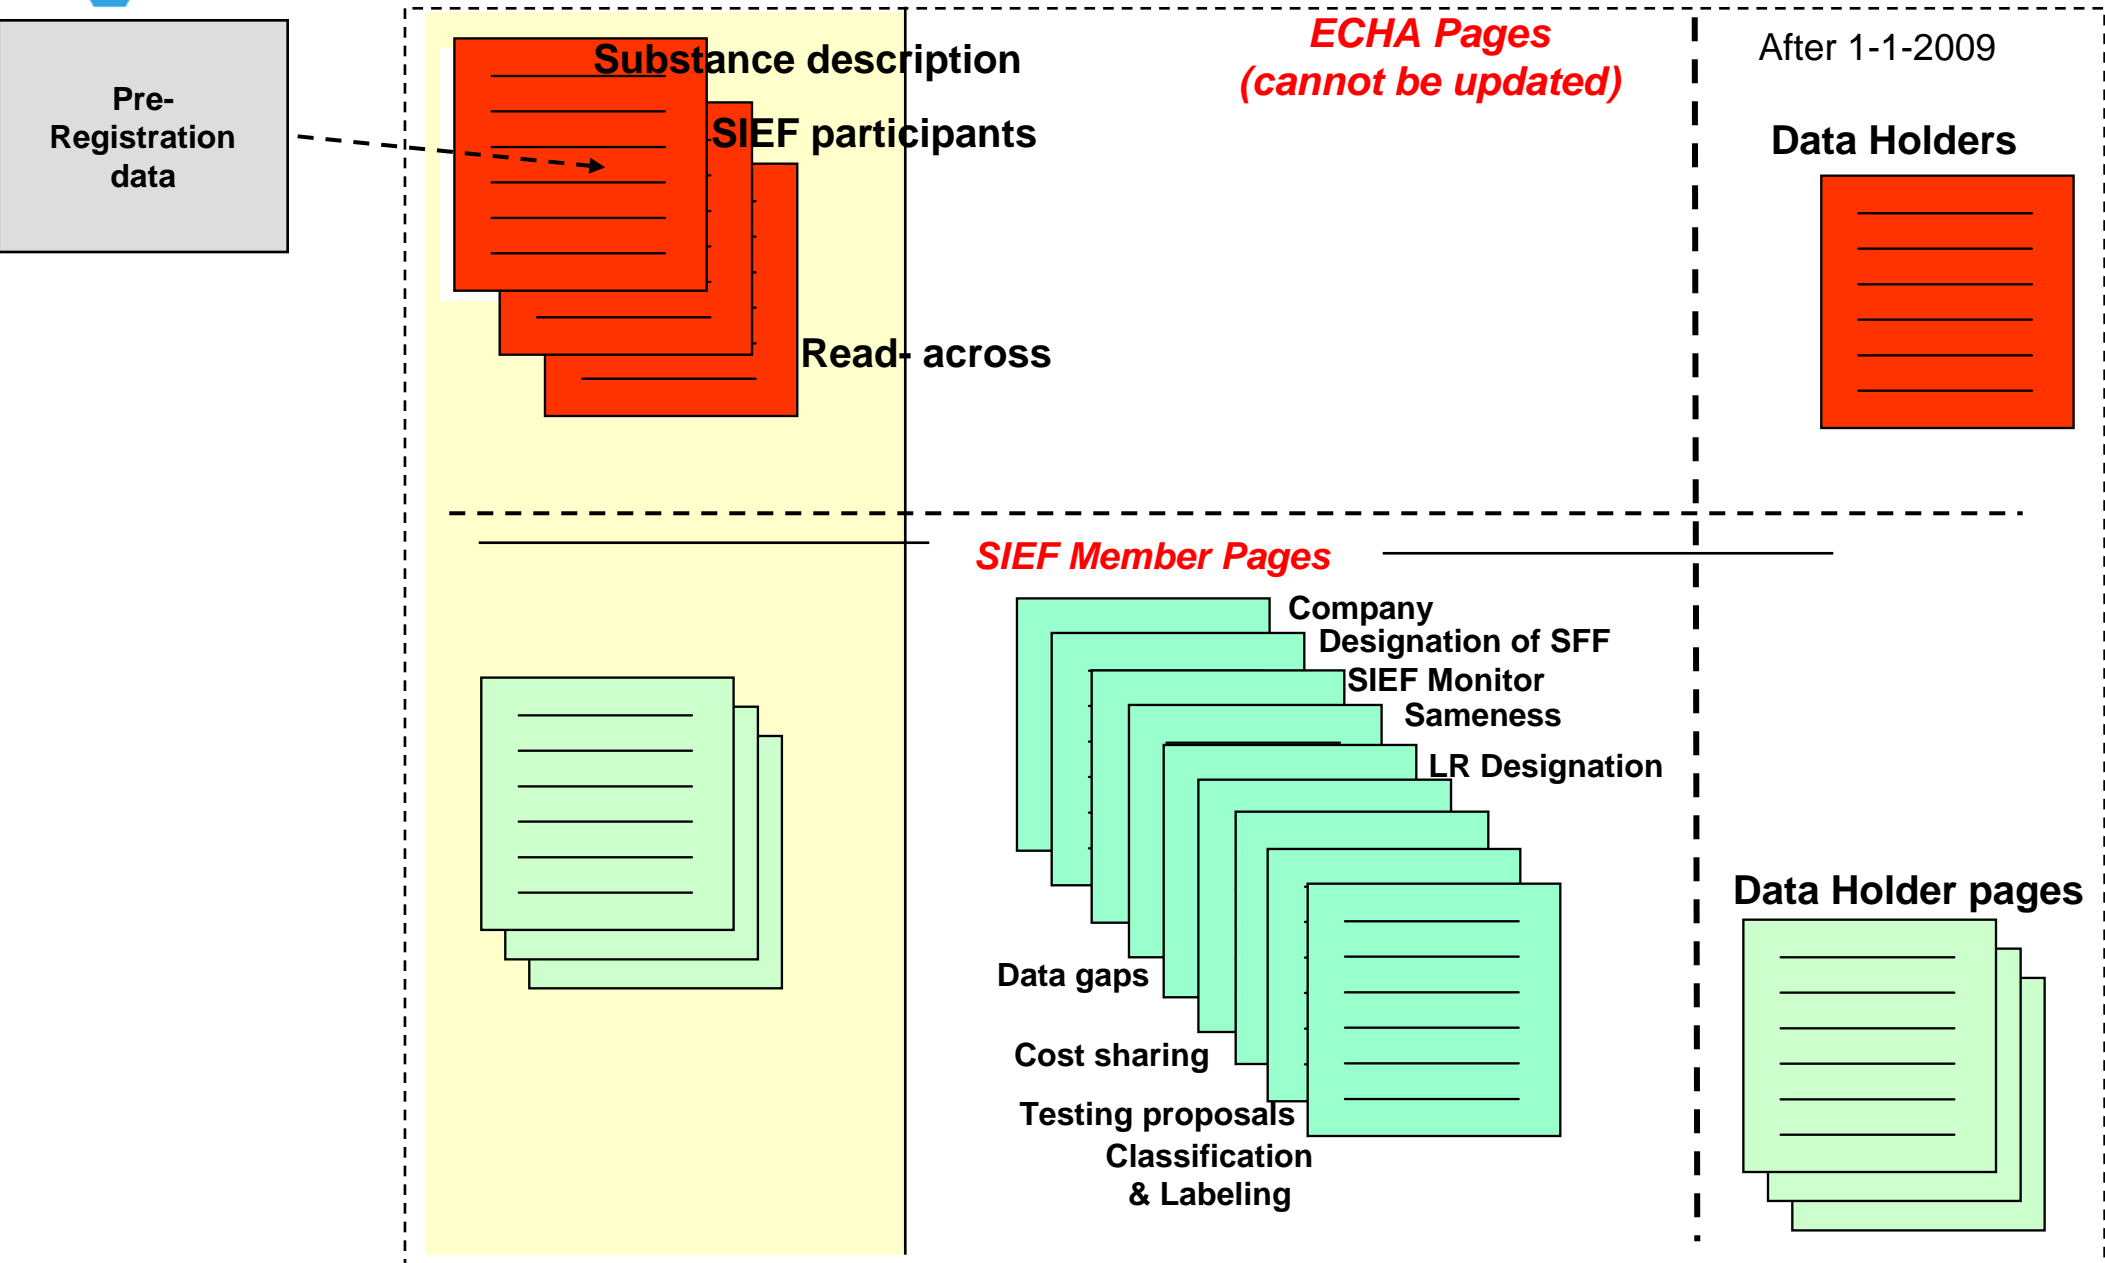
Pre-Registration data

Substance description

SIEF participants

Read- across

ECHA Pages (cannot be updated)

After 1-1-2009

Data Holders

SIEF Member Pages

Company

Designation of SFF

SIEF Monitor

Sameness

LR Designation

Data gaps

Cost sharing

Testing proposals

Classification & Labeling

Data Holder pages